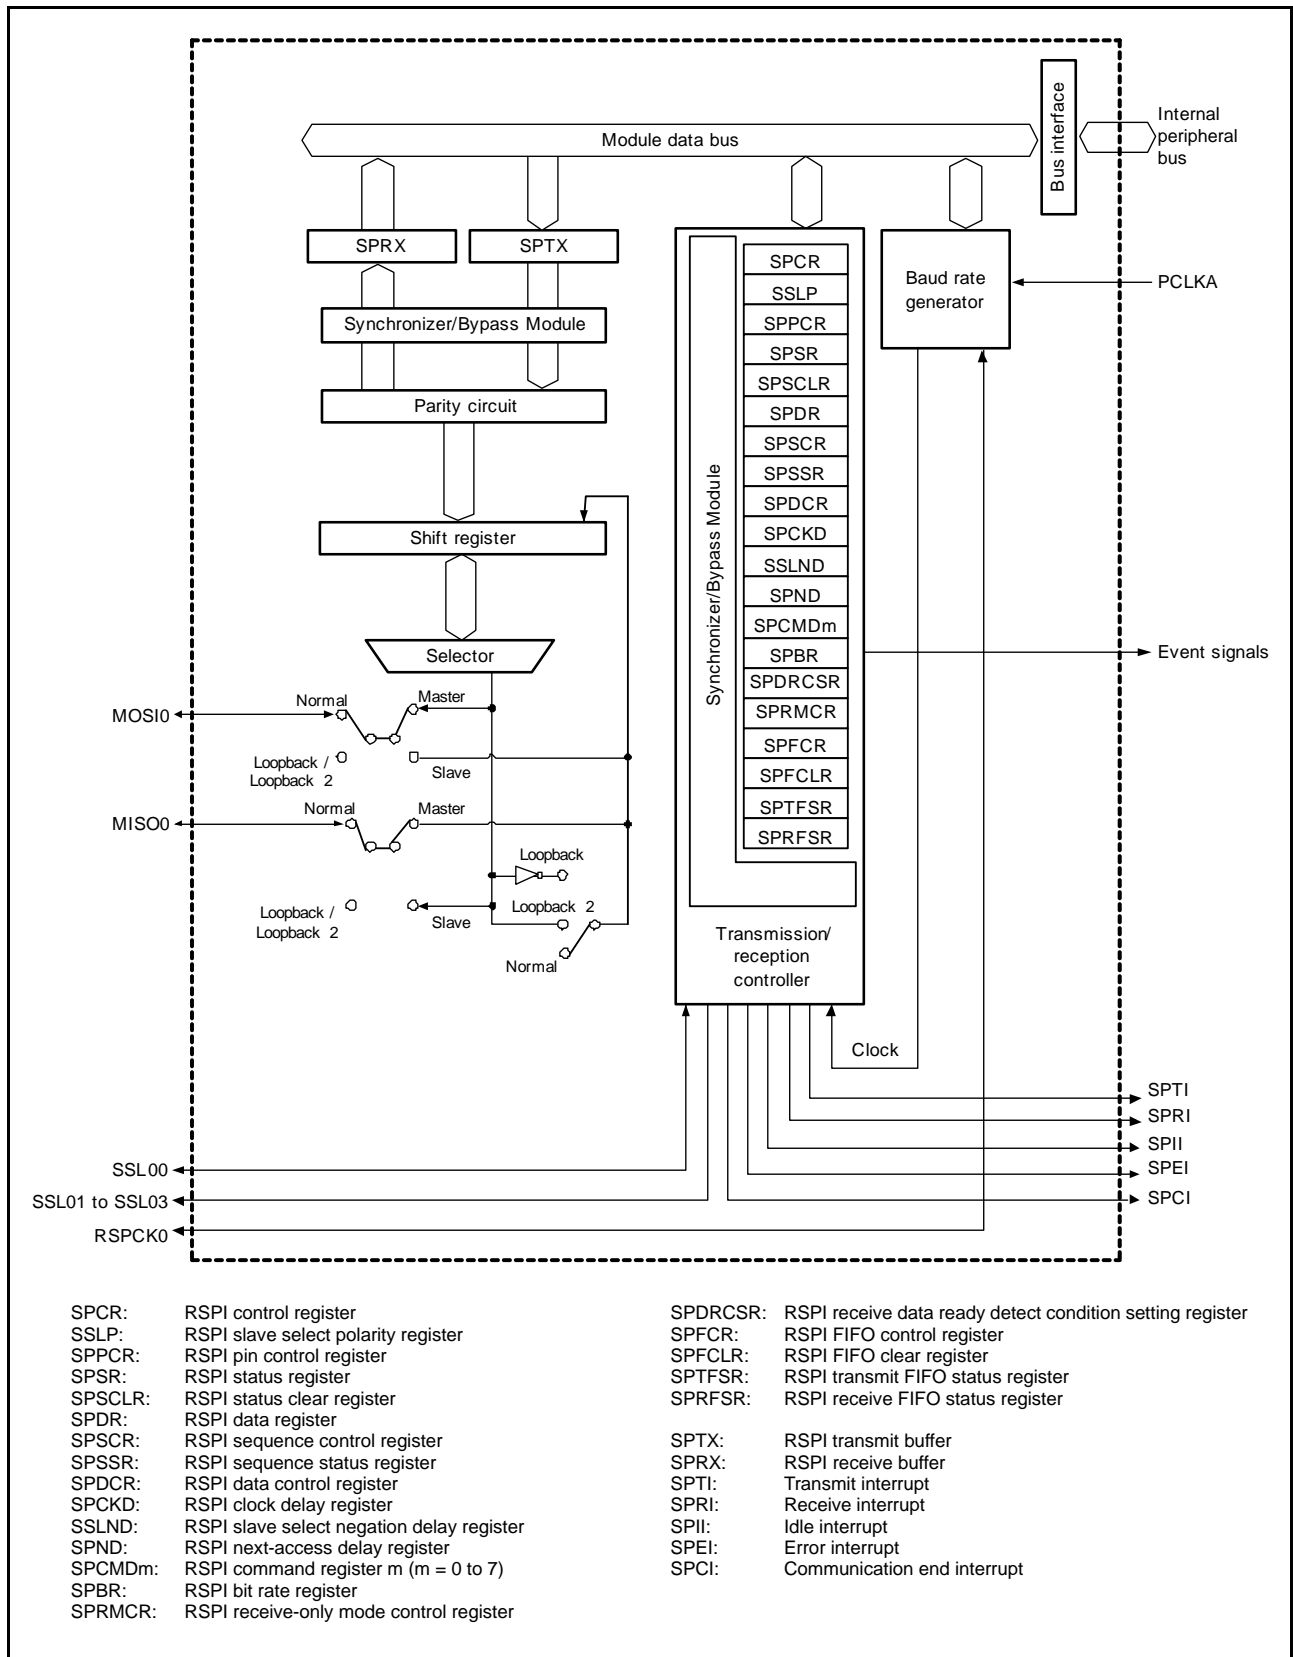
Module data bus

Bus interface

Internal peripheral bus

SPRX

SPTX

Synchronizer/Bypass Module

Parity circuit

Shift register

Selector

Synchronizer/Bypass Module

SPCR
SSLP
SPPCR
SPSR
SPSCLR
SPDR
SPSCR
SPSSR
SPDCR
SPCKD
SSLND
SPND
SPCMDm
SPBR
SPDRCSR
SPRMCR
SPFCR
SPFCLR
SPTFSR
SPRFSR

Baud rate generator

PCLKA

Event signals

Normal
Master
MOSI0
Loopback / Loopback 2
Slave
Normal
Master
MISO0
Loopback
Loopback / Loopback 2
Slave
Loopback 2
Normal

Transmission/ reception controller

Clock

SPTI
SPRI
SPII
SPEI
SPCI

SSL00
SSL01 to SSL03
RSPCK0

SPCR: RSPI control register
SSLP: RSPI slave select polarity register
SPPCR: RSPI pin control register
SPSR: RSPI status register
SPSCLR: RSPI status clear register
SPDR: RSPI data register
SPSCR: RSPI sequence control register
SPSSR: RSPI sequence status register
SPDCR: RSPI data control register
SPCKD: RSPI clock delay register
SSLND: RSPI slave select negation delay register
SPND: RSPI next-access delay register
SPCMDm: RSPI command register m (m = 0 to 7)
SPBR: RSPI bit rate register
SPRMCR: RSPI receive-only mode control register

SPDRCSR: RSPI receive data ready detect condition setting register
SPFCR: RSPI FIFO control register
SPFCLR: RSPI FIFO clear register
SPTFSR: RSPI transmit FIFO status register
SPRFSR: RSPI receive FIFO status register

SPTX: RSPI transmit buffer
SPRX: RSPI receive buffer
SPTI: Transmit interrupt
SPRI: Receive interrupt
SPII: Idle interrupt
SPEI: Error interrupt
SPCI: Communication end interrupt